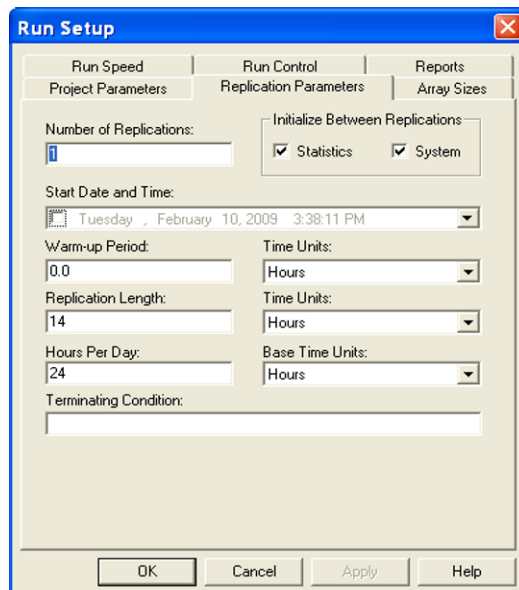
Run Setup

Run Speed | Run Control | Reports
Project Parameters | Replication Parameters | Array Sizes

Number of Replications:
1

Initialize Between Replications
Statistics
System

Start Date and Time:
Tuesday , February 10, 2009 3:38:11 PM

Warm-up Period:
0.0

Time Units:
Hours

Replication Length:
14

Time Units:
Hours

Hours Per Day:
24

Base Time Units:
Hours

Terminating Condition:

OK
Cancel
Apply
Help